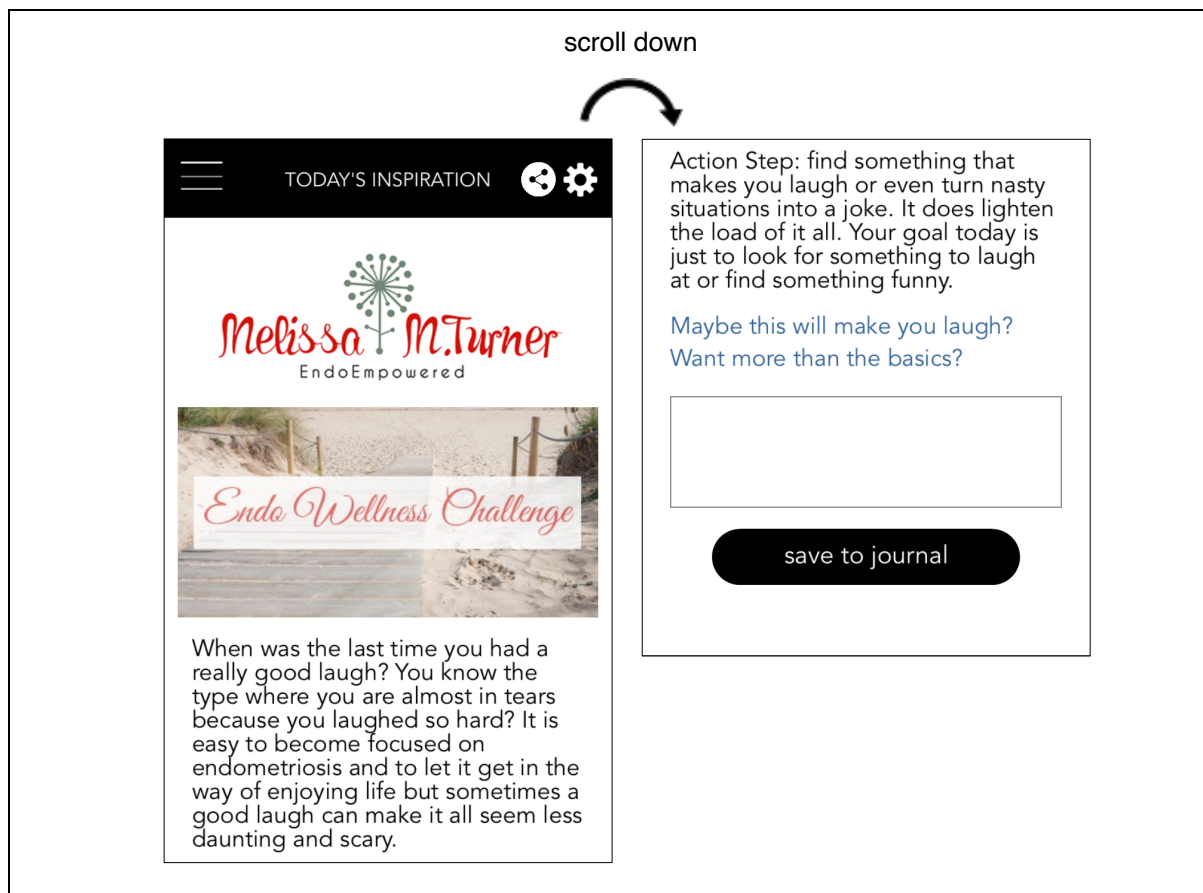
scroll down

TODAY'S INSPIRATION

Melissa M.Turner
EndoEmpowered

Endo Wellness Challenge

When was the last time you had a really good laugh? You know the type where you are almost in tears because you laughed so hard? It is easy to become focused on endometriosis and to let it get in the way of enjoying life but sometimes a good laugh can make it all seem less daunting and scary.

Action Step: find something that makes you laugh or even turn nasty situations into a joke. It does lighten the load of it all. Your goal today is just to look for something to laugh at or find something funny.

Maybe this will make you laugh?

Want more than the basics?

save to journal